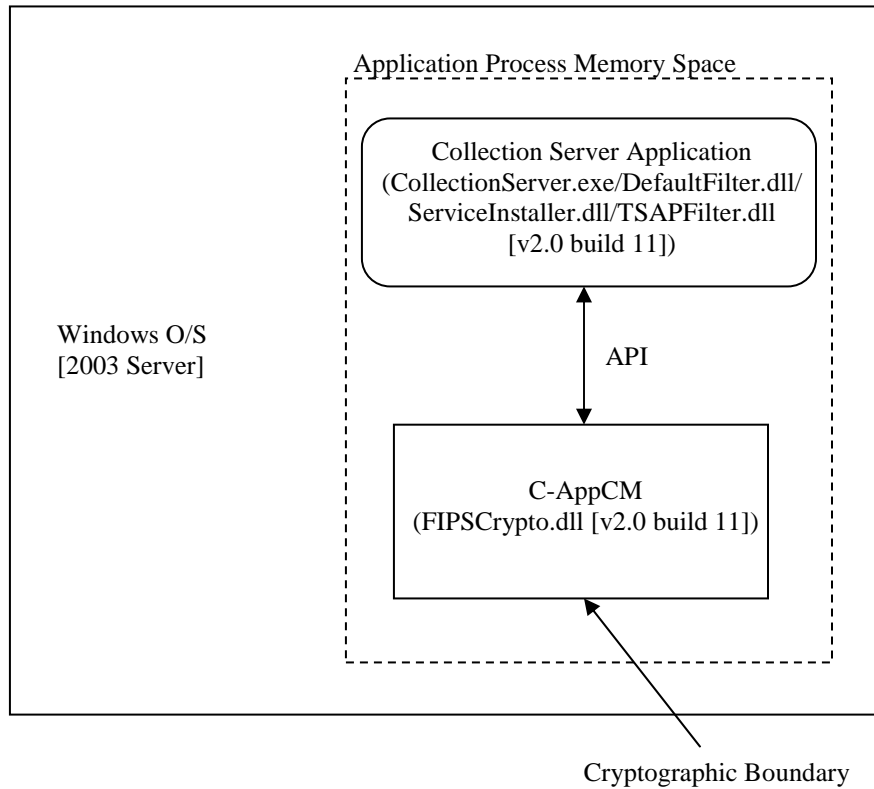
Application Process Memory Space

Collection Server Application (CollectionServer.exe/DefaultFilter.dll/ ServiceInstaller.dll/TSAPFilter.dll [v2.0 build 11])

Windows O/S [2003 Server]

API

C-AppCM (FIPSCrypto.dll [v2.0 build 11])

Cryptographic Boundary